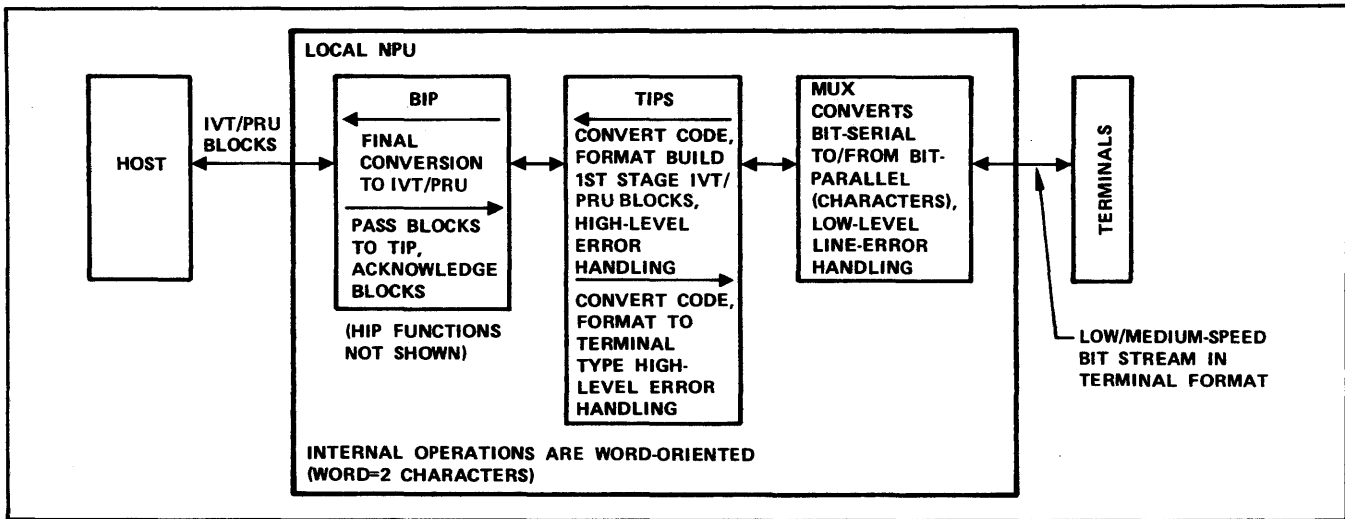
LOCAL NPU

HOST

IVT/PRU BLOCKS

BIP

FINAL CONVERSION TO IVT/PRU

PASS BLOCKS TO TIP, ACKNOWLEDGE BLOCKS

(HIP FUNCTIONS NOT SHOWN)

TIPS

CONVERT CODE, FORMAT BUILD 1ST STAGE IVT/PRU BLOCKS, HIGH-LEVEL ERROR HANDLING

CONVERT CODE, FORMAT TO TERMINAL TYPE HIGH-LEVEL ERROR HANDLING

MUX CONVERTS BIT-SERIAL TO/FROM BIT-PARALLEL (CHARACTERS), LOW-LEVEL LINE-ERROR HANDLING

TERMINALS

LOW/MEDIUM-SPEED BIT STREAM IN TERMINAL FORMAT

INTERNAL OPERATIONS ARE WORD-ORIENTED (WORD=2 CHARACTERS)